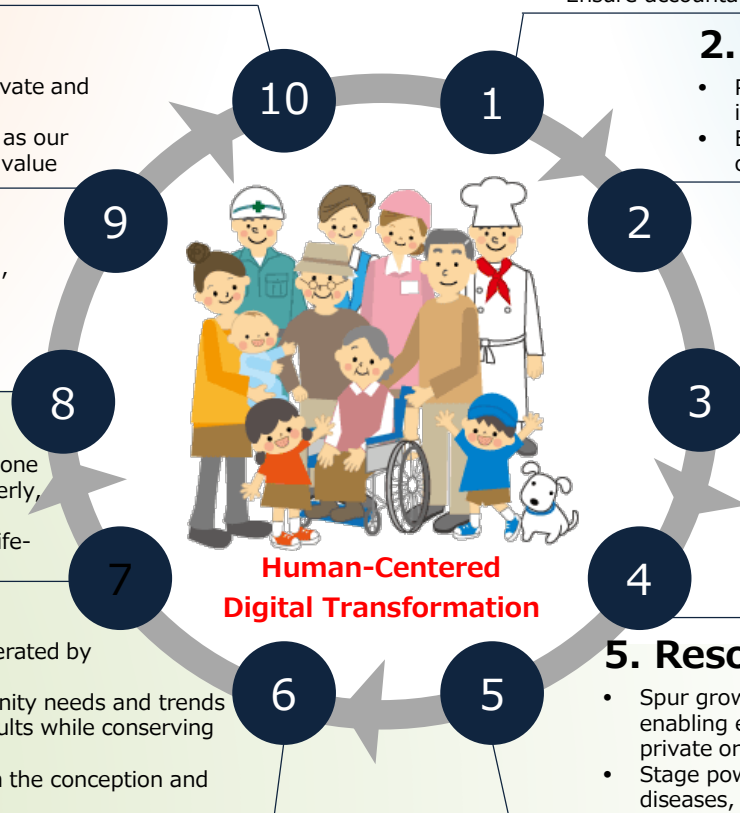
Ensure accounta

2.

vate and

as our
value

,

one
erly,

ife-

erated by

nity needs and trends
ults while conserving

the conception and

10

1

2

3

4

5

6

7

8

9

Human-Centered
Digital Transformation

5. Reso

• Spur grow
enabling e
private or
• Stage pow
diseases,